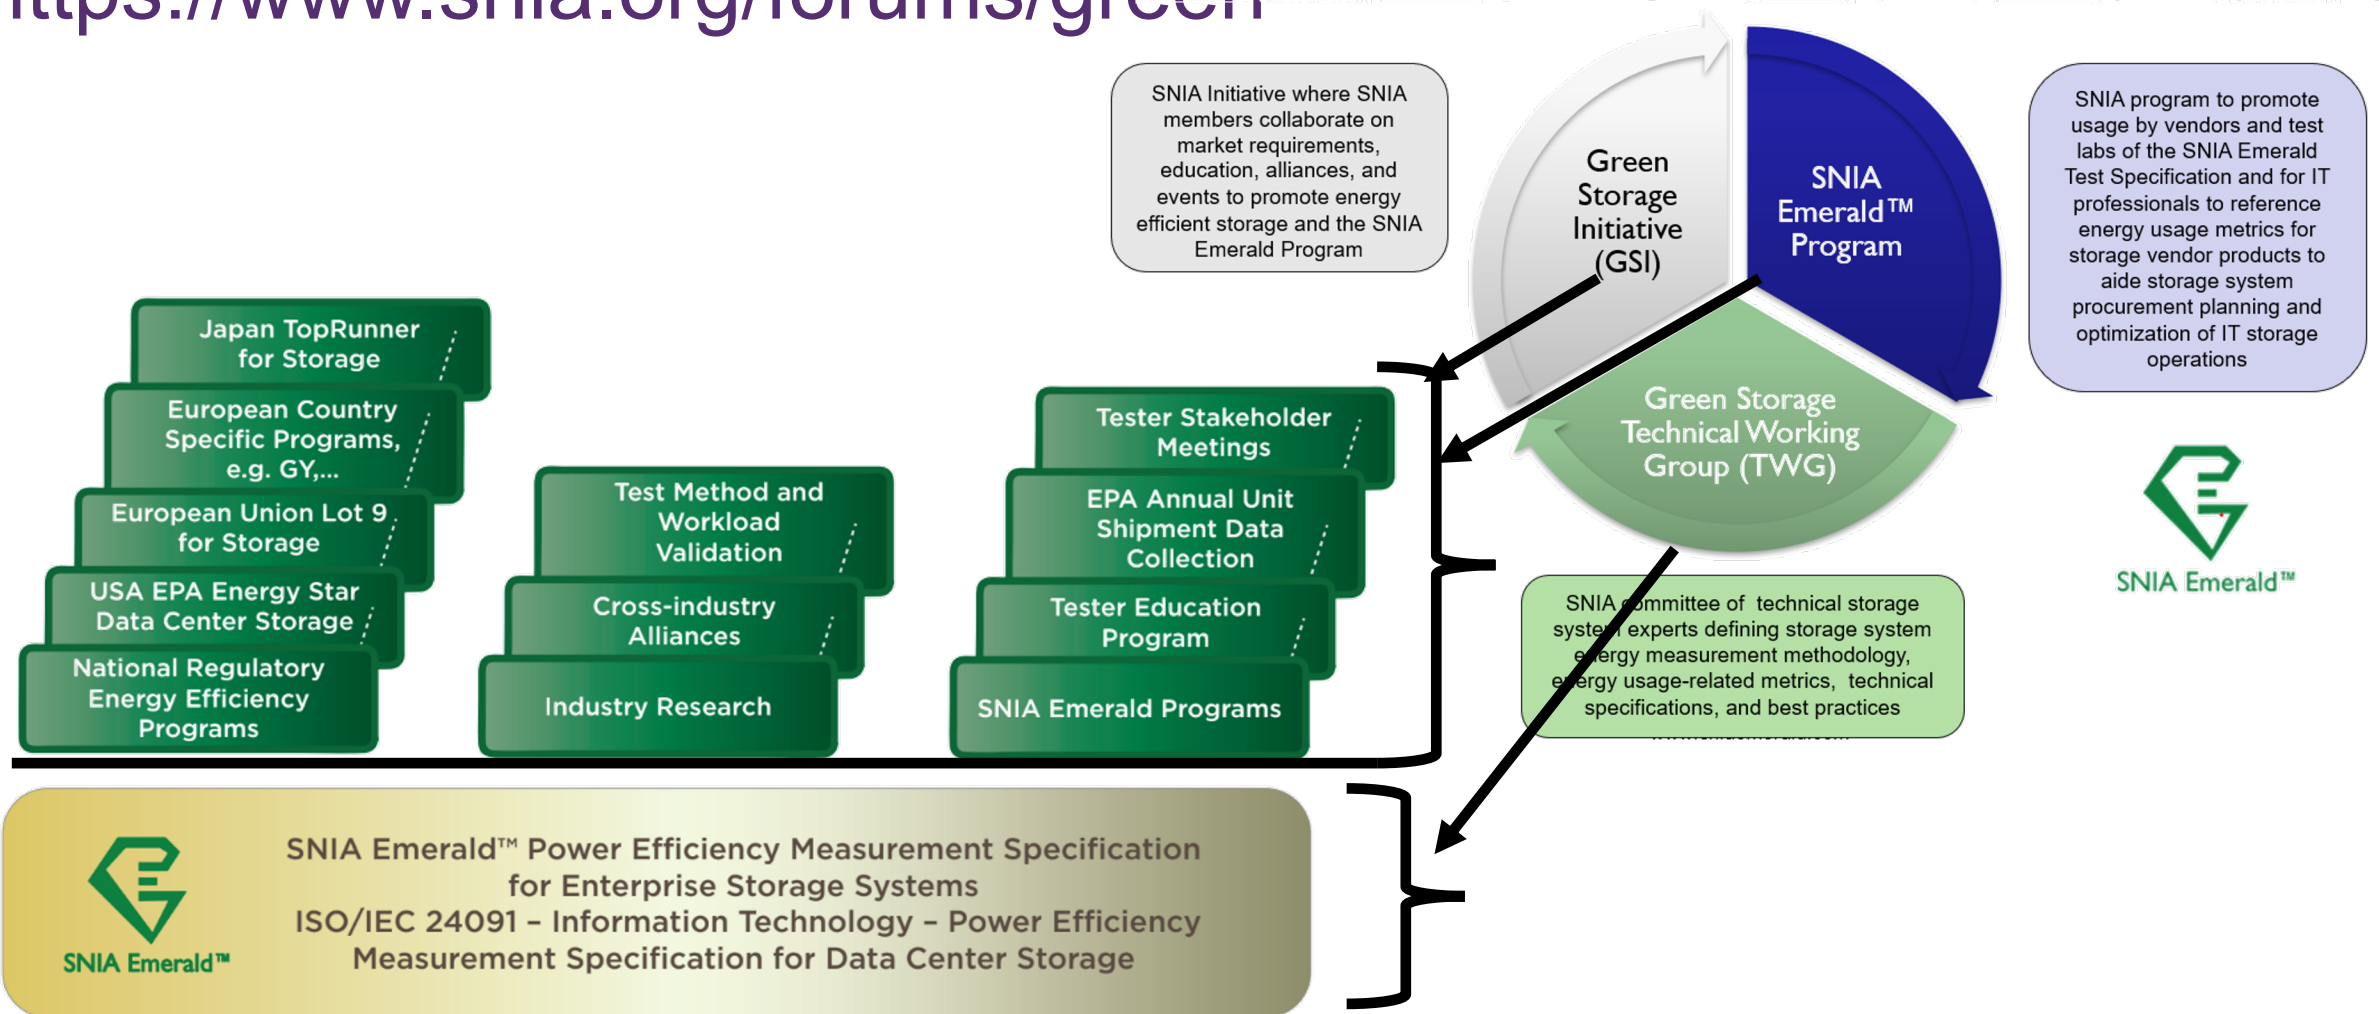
https://www.snia.org/forums/green

SNIA Initiative where SNIA members collaborate on market requirements, education, alliances, and events to promote energy efficient storage and the SNIA Emerald Program

Green Storage Initiative (GSI)

SNIA Emerald™ Program

Green Storage Technical Working Group (TWG)

SNIA program to promote usage by vendors and test labs of the SNIA Emerald Test Specification and for IT professionals to reference energy usage metrics for storage vendor products to aide storage system procurement planning and optimization of IT storage operations

SNIA Emerald™

SNIA committee of technical storage system experts defining storage system energy measurement methodology, energy usage-related metrics, technical specifications, and best practices

Japan TopRunner for Storage

European Country Specific Programs, e.g. GY,...

European Union Lot 9 for Storage

USA EPA Energy Star Data Center Storage

National Regulatory Energy Efficiency Programs

Test Method and Workload Validation

Cross-industry Alliances

Industry Research

Tester Stakeholder Meetings

EPA Annual Unit Shipment Data Collection

Tester Education Program

SNIA Emerald Programs

SNIA Emerald™

SNIA Emerald™ Power Efficiency Measurement Specification for Enterprise Storage Systems
ISO/IEC 24091 – Information Technology – Power Efficiency Measurement Specification for Data Center Storage